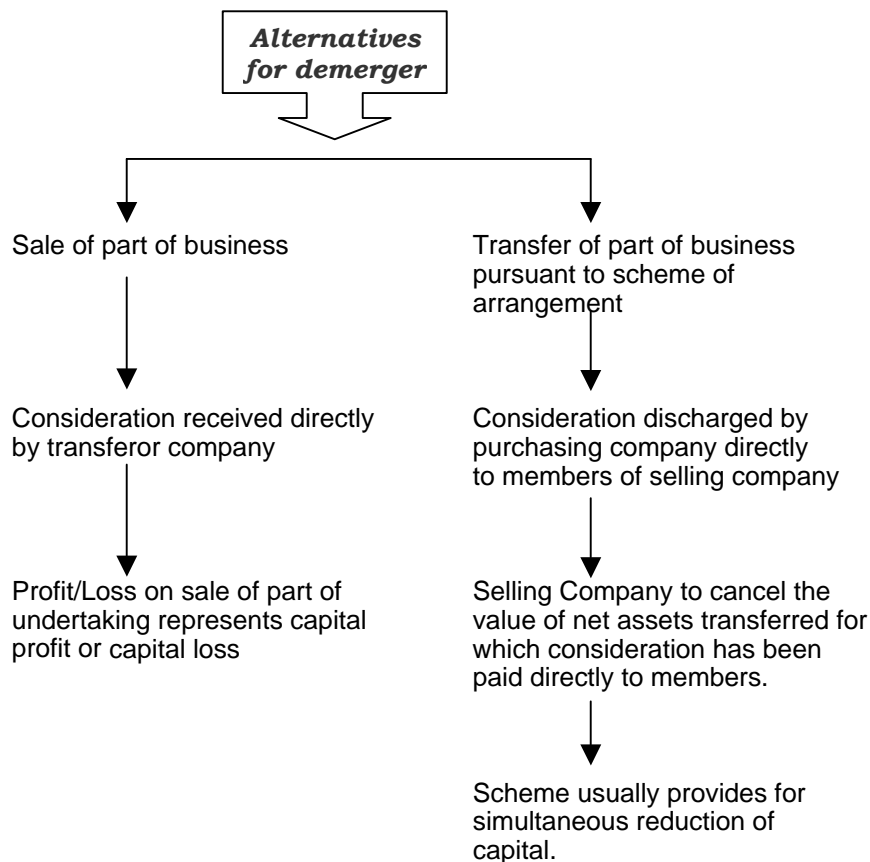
Alternatives for demerger

Sale of part of business

Consideration received directly by transferor company

Profit/Loss on sale of part of undertaking represents capital profit or capital loss

Transfer of part of business pursuant to scheme of arrangement

Consideration discharged by purchasing company directly to members of selling company

Selling Company to cancel the value of net assets transferred for which consideration has been paid directly to members.

Scheme usually provides for simultaneous reduction of capital.